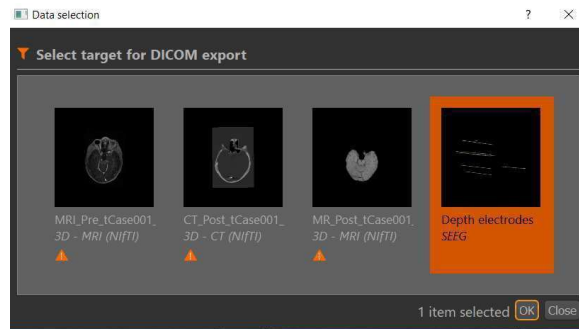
Data selection

?

×

Select target for DICOM export

MRI_Pre_tCase001_
3D - MRI (NIfTI)

CT_Post_tCase001_
3D - CT (NIfTI)

MR_Post_tCase001_
3D - MRI (NIfTI)

Depth electrodes
SEEG

1 item selected OK Close